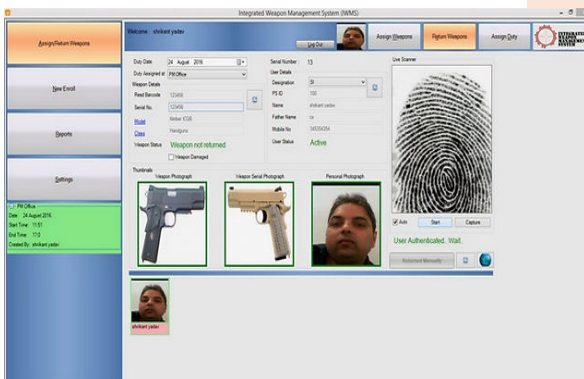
Integrated Weapon Management System (IWMS)

Assign/Return Weapons

New Enroll

Reports

Settings

PM Office
Date: 24 August 2016
Start Time: 11:51
End Time: 17:0
Created By: shrikant yadav

Welcome : shrikant yadav

Log Out

Assign Weapons

Return Weapons

Assign Duty

INTEGRATED WEAPON MANAGEMENT SYSTEM

Duty Date 24 August 2016
Duty Assigned at PM Office
Weapon Details
Read Barcode 123456
Serial No. 123456
Model Amber 6338
Class Handguns
Weapon Status Weapon not returned
Weapon Damaged

Serial Number : 13
User Details
Designation SI
PS ID 100
Name shrikant yadav
Father Name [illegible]
Mobile No 345356054
User Status Active

Live Scanner

Auto Start Capture

User Authenticated.. Wait.

Returned Manually

Thumbnails
Weapon Photograph
Weapon Serial Photograph
Personal Photograph

shrikant yadav